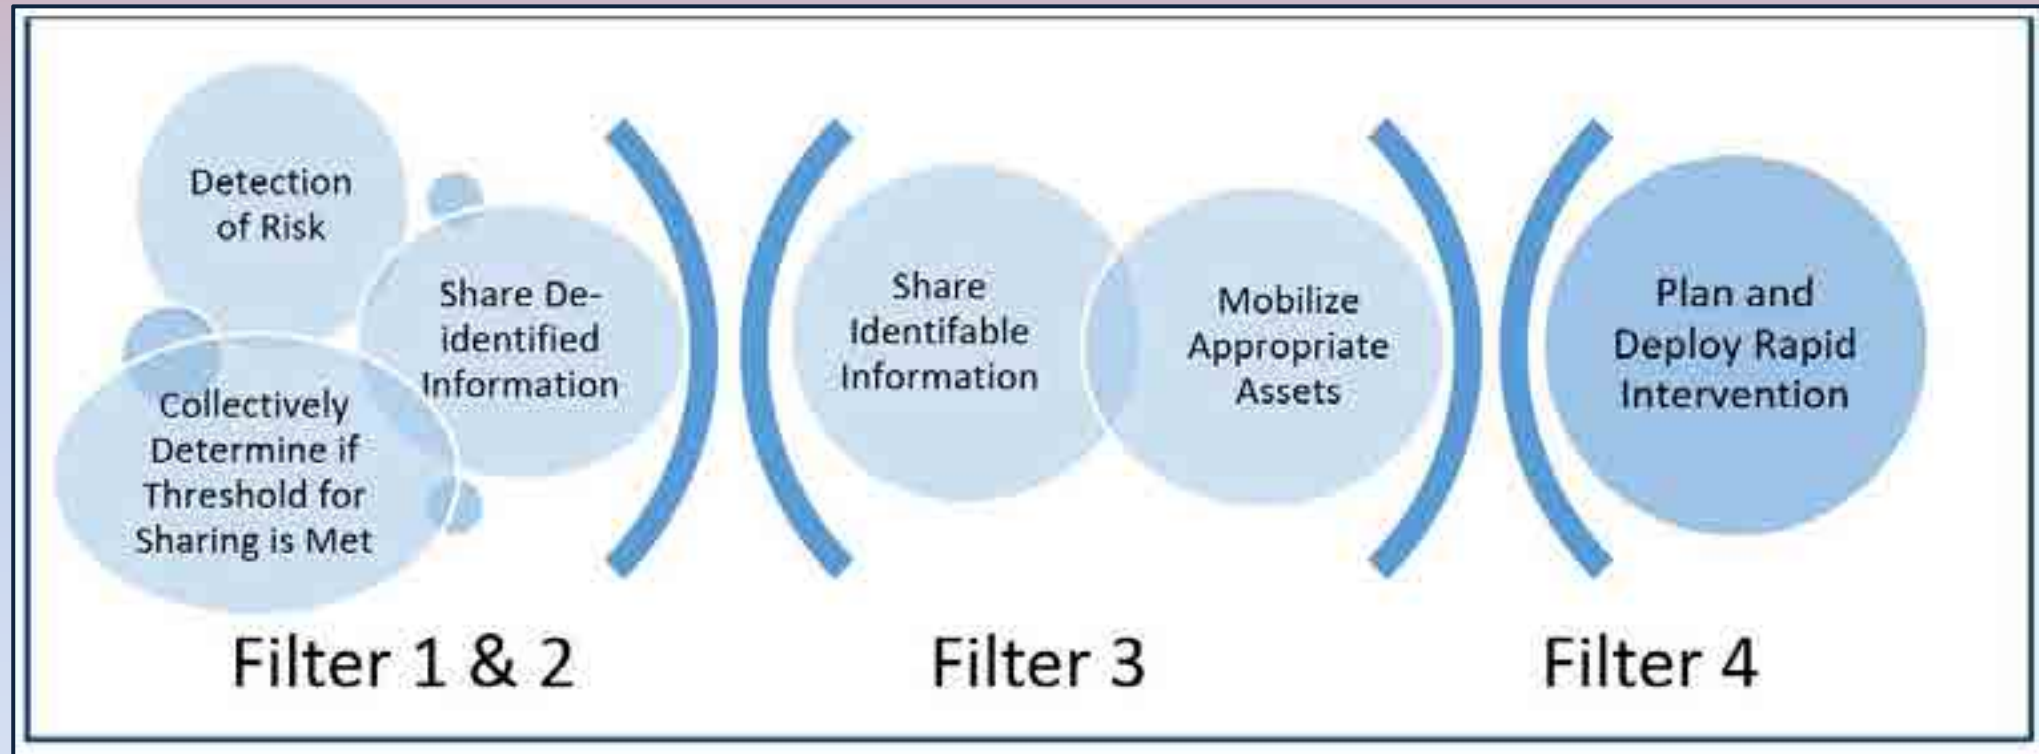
Detection of Risk

Share De-identified Information

Collectively Determine if Threshold for Sharing is Met

Share Identifable Information

Mobilize Appropriate Assets

Plan and Deploy Rapid Intervention

Filter 1 & 2

Filter 3

Filter 4